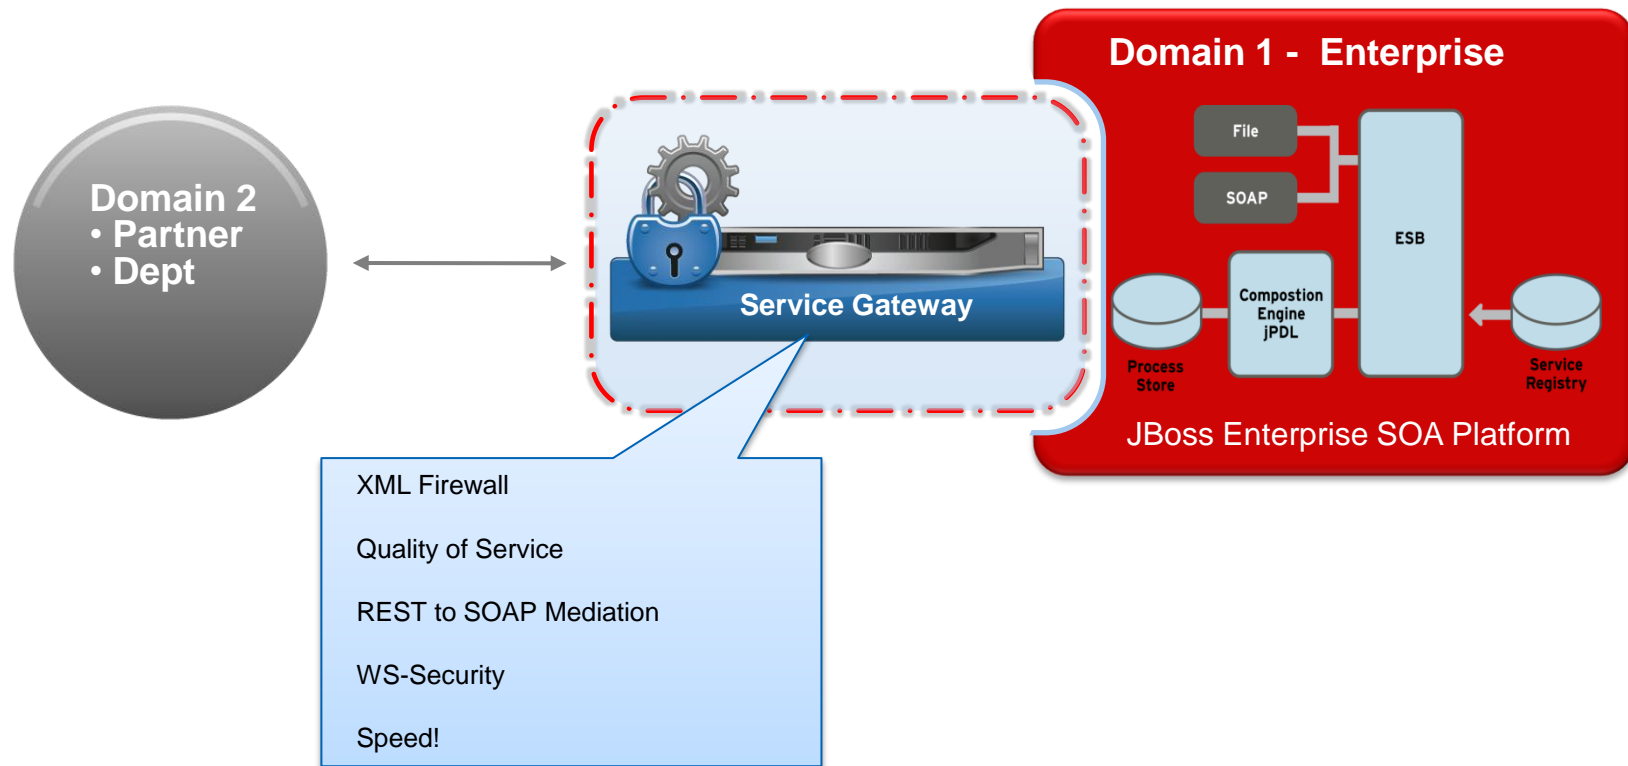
Domain 2
• Partner
• Dept

Service Gateway

XML Firewall

Quality of Service

REST to SOAP Mediation

WS-Security

Speed!

Domain 1 - Enterprise

File

SOAP

ESB

Compostion Engine jPDL

Process Store

Service Registry

JBoss Enterprise SOA Platform